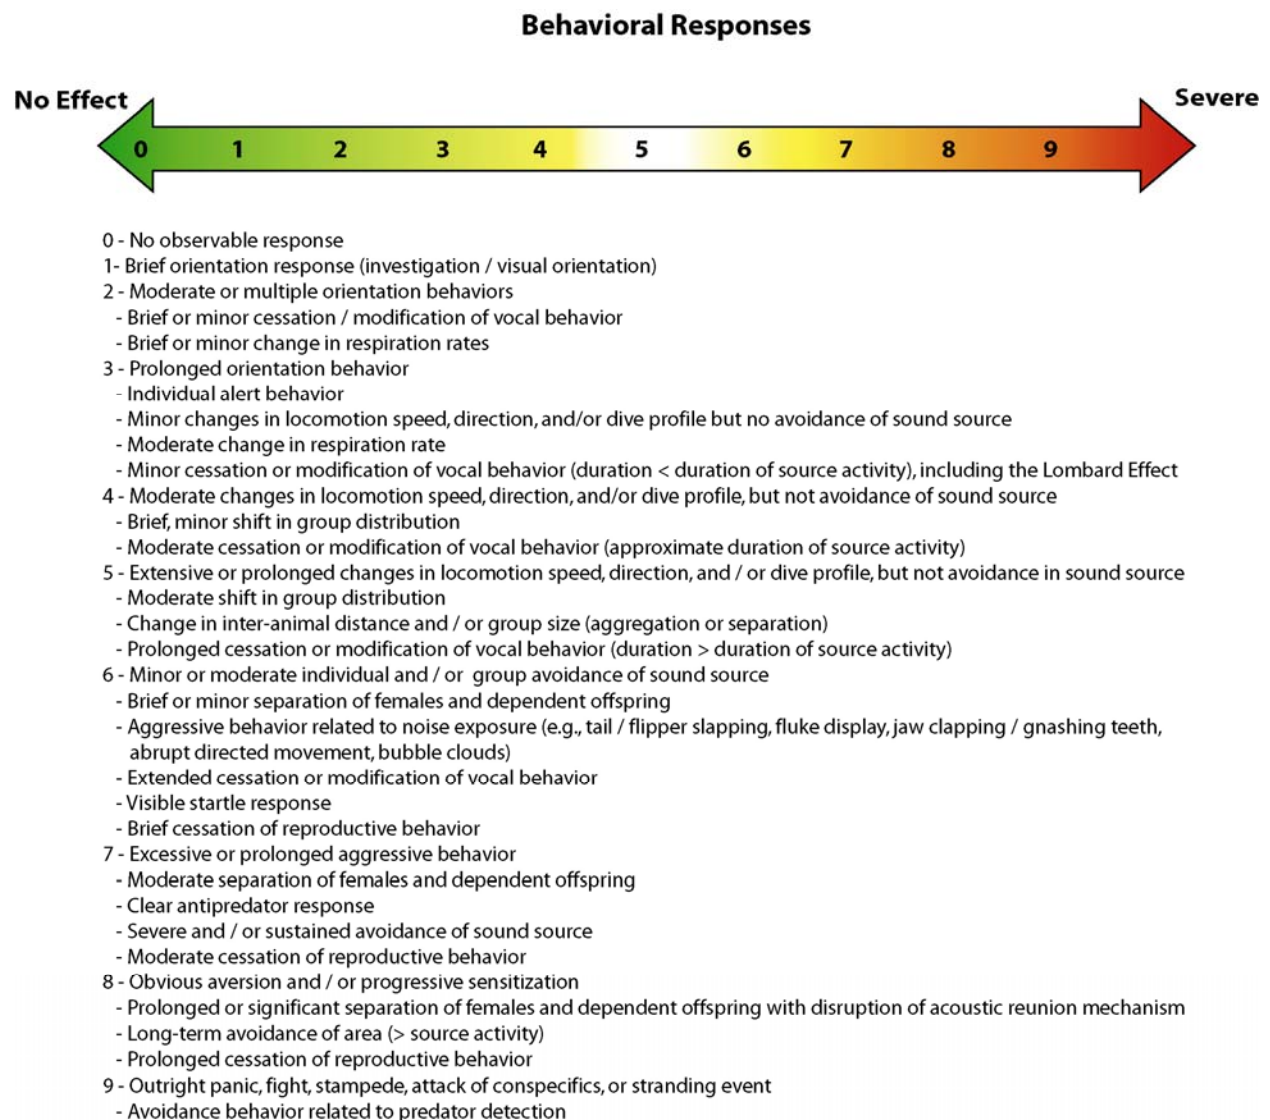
Behavioral Responses

No Effect

Severe

0 1 2 3 4 5 6 7 8 9

0 - No observable response
1- Brief orientation response (investigation / visual orientation)
2 - Moderate or multiple orientation behaviors
- Brief or minor cessation / modification of vocal behavior
- Brief or minor change in respiration rates
3 - Prolonged orientation behavior
- Individual alert behavior
- Minor changes in locomotion speed, direction, and/or dive profile but no avoidance of sound source
- Moderate change in respiration rate
- Minor cessation or modification of vocal behavior (duration < duration of source activity), including the Lombard Effect
4 - Moderate changes in locomotion speed, direction, and/or dive profile, but not avoidance of sound source
- Brief, minor shift in group distribution
- Moderate cessation or modification of vocal behavior (approximate duration of source activity)
5 - Extensive or prolonged changes in locomotion speed, direction, and / or dive profile, but not avoidance in sound source
- Moderate shift in group distribution
- Change in inter-animal distance and / or group size (aggregation or separation)
- Prolonged cessation or modification of vocal behavior (duration > duration of source activity)
6 - Minor or moderate individual and / or group avoidance of sound source
- Brief or minor separation of females and dependent offspring
- Aggressive behavior related to noise exposure (e.g., tail / flipper slapping, fluke display, jaw clapping / gnashing teeth, abrupt directed movement, bubble clouds)
- Extended cessation or modification of vocal behavior
- Visible startle response
- Brief cessation of reproductive behavior
7 - Excessive or prolonged aggressive behavior
- Moderate separation of females and dependent offspring
- Clear antipredator response
- Severe and / or sustained avoidance of sound source
- Moderate cessation of reproductive behavior
8 - Obvious aversion and / or progressive sensitization
- Prolonged or significant separation of females and dependent offspring with disruption of acoustic reunion mechanism
- Long-term avoidance of area (> source activity)
- Prolonged cessation of reproductive behavior
9 - Outright panic, fight, stampede, attack of conspecifics, or stranding event
- Avoidance behavior related to predator detection